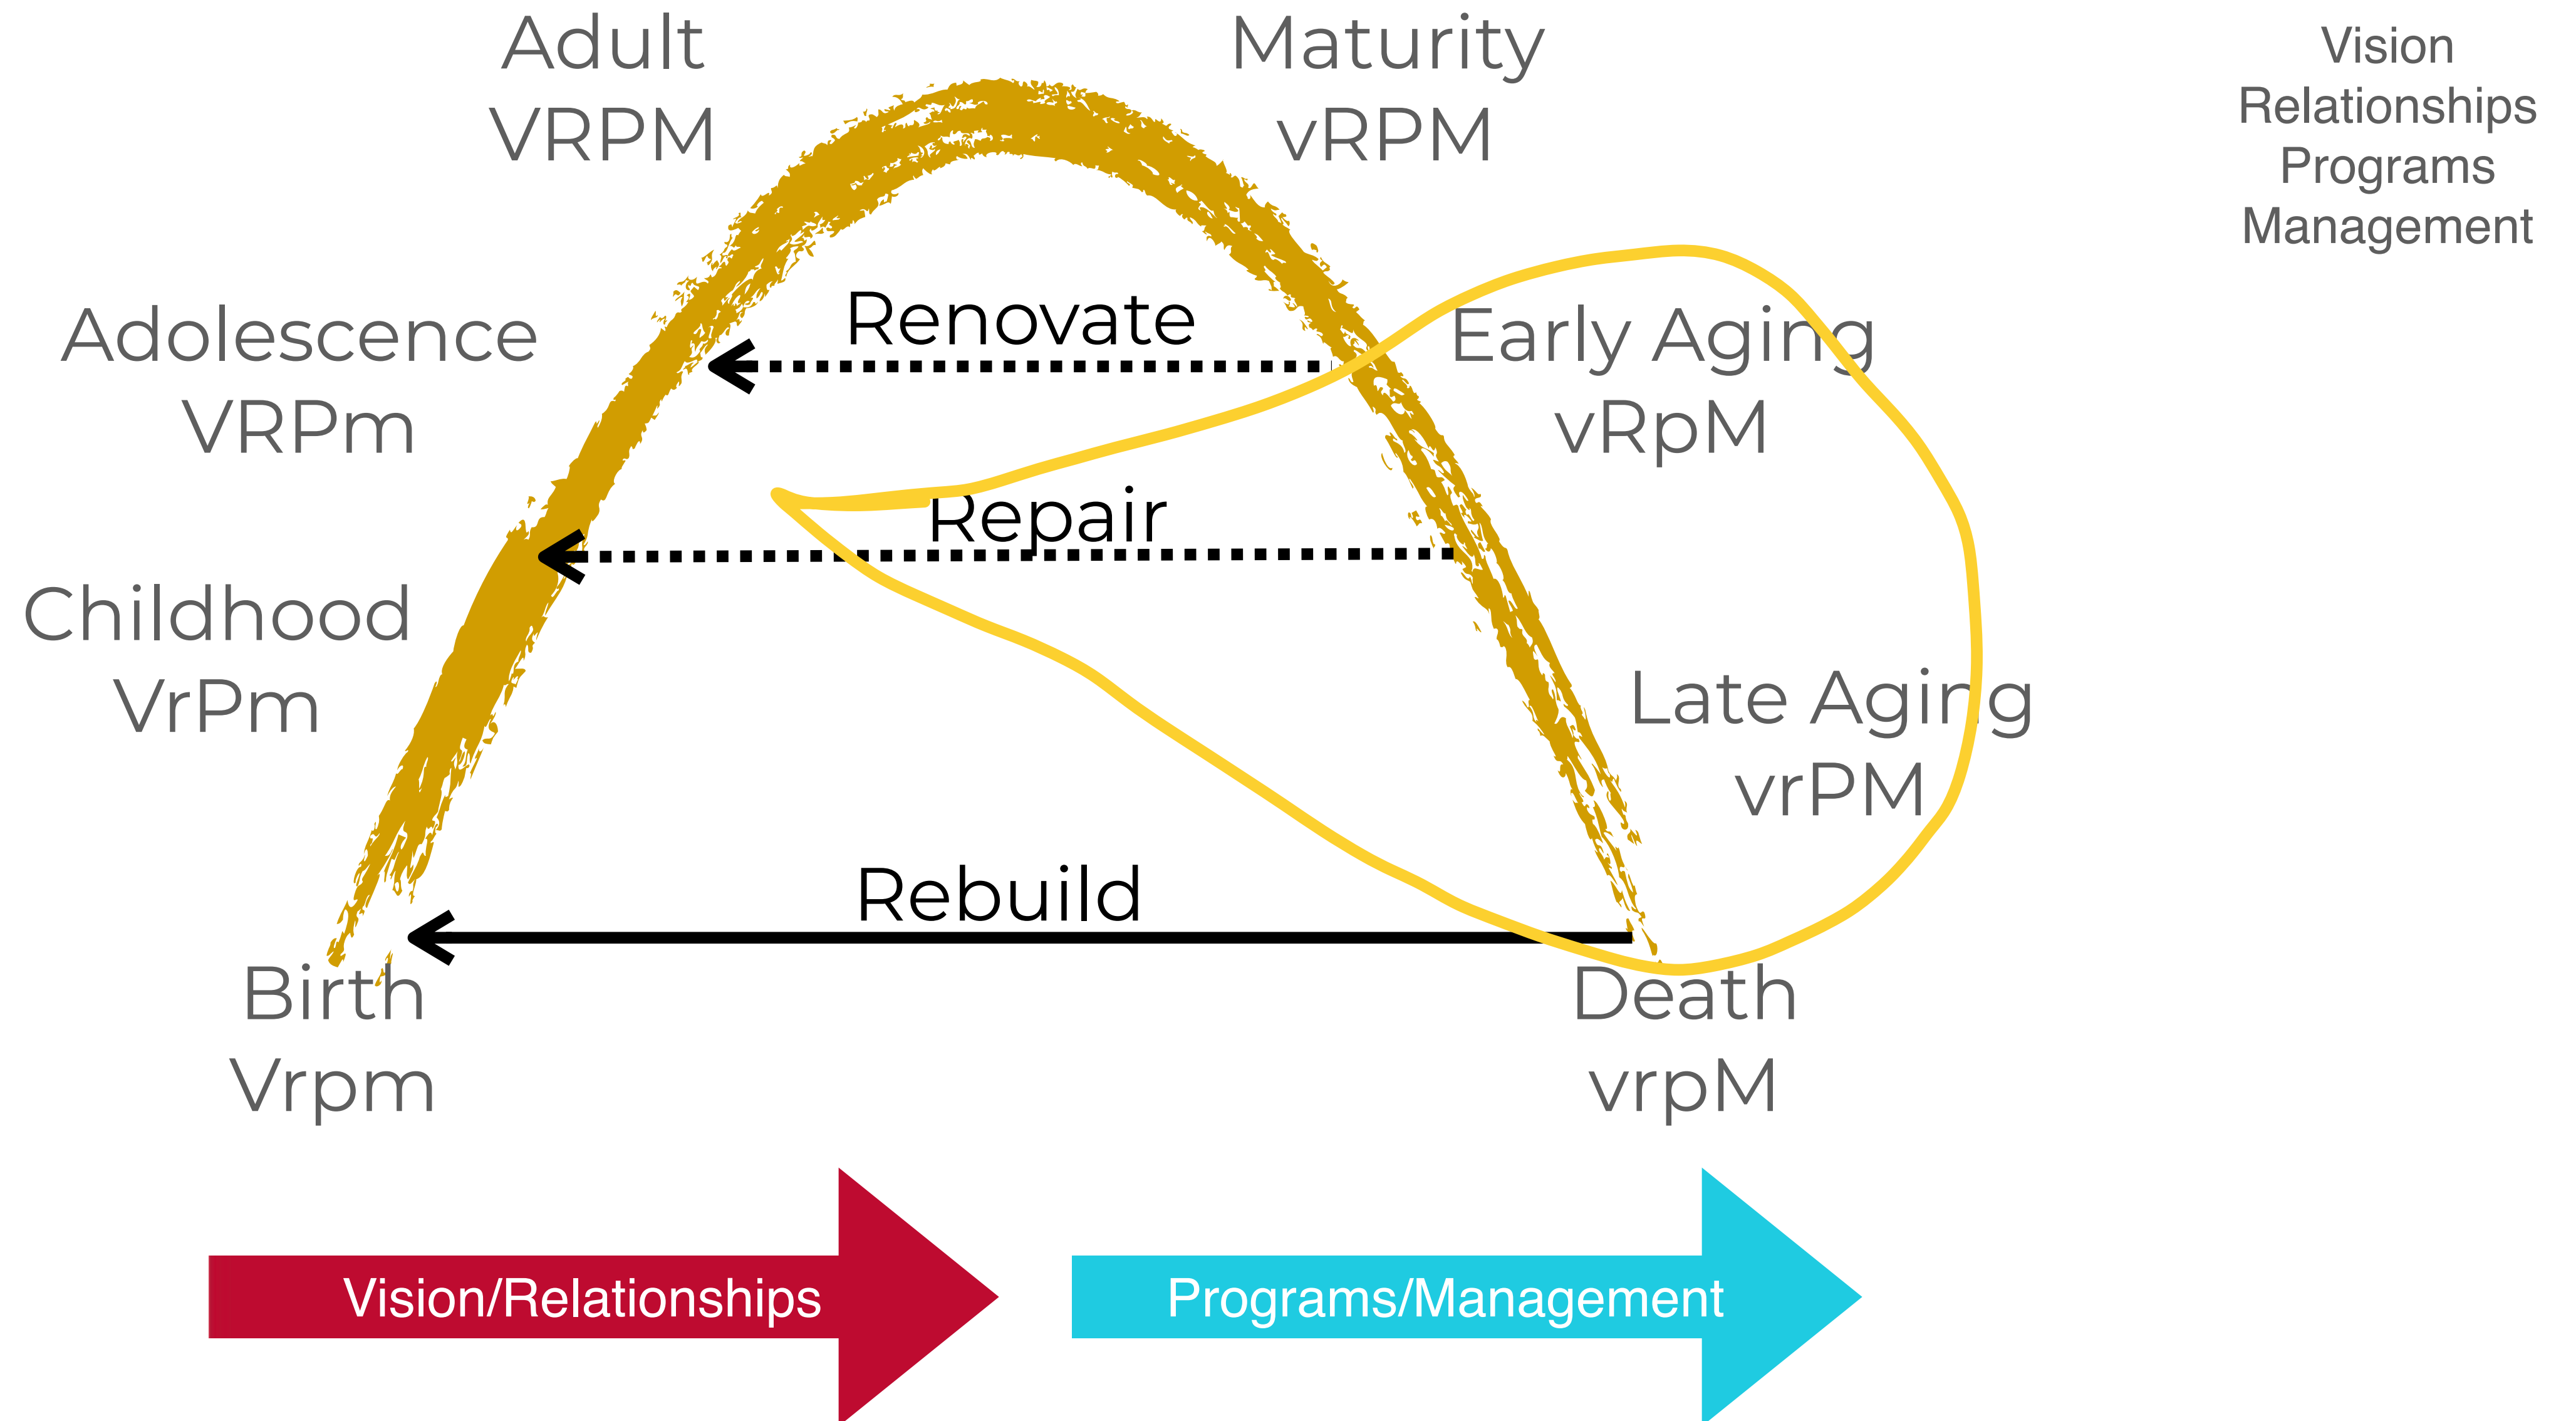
Adult
VRPM

Maturity
vRPM

Vision
Relationships
Programs
Management

Adolescence
VRPm

Renovate

Early Aging
vRpM

Repair

Childhood
VrPm

Late Aging
vrPM

Rebuild

Birth
Vrpm

Death
vrpM

Vision/Relationships

Programs/Management